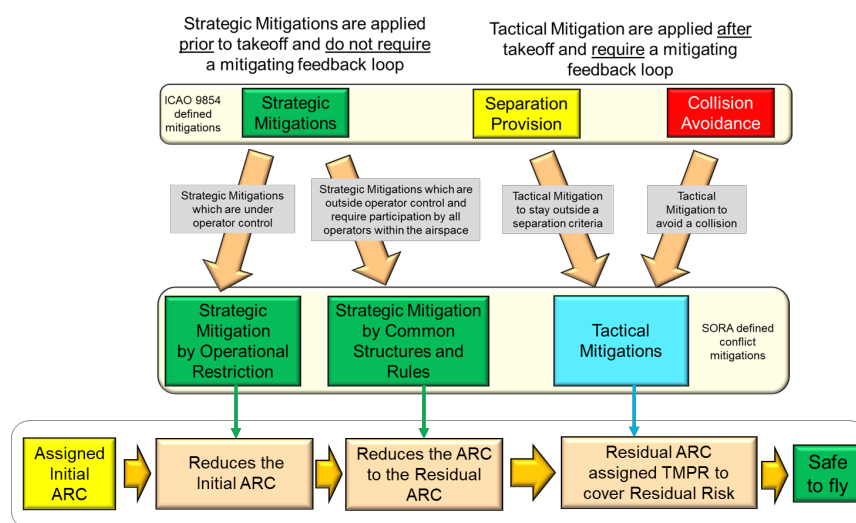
Strategic Mitigations are applied prior to takeoff and do not require a mitigating feedback loop

Tactical Mitigation are applied after takeoff and require a mitigating feedback loop

ICAO 9854 defined mitigations

Strategic Mitigations

Separation Provision

Collision Avoidance

Strategic Mitigations which are under operator control

Strategic Mitigations which are outside operator control and require participation by all operators within the airspace

Tactical Mitigation to stay outside a separation criteria

Tactical Mitigation to avoid a collision

Strategic Mitigation by Operational Restriction

Strategic Mitigation by Common Structures and Rules

Tactical Mitigations

SORA defined conflict mitigations

Assigned Initial ARC

Reduces the Initial ARC

Reduces the ARC to the Residual ARC

Residual ARC assigned TMPR to cover Residual Risk

Safe to fly